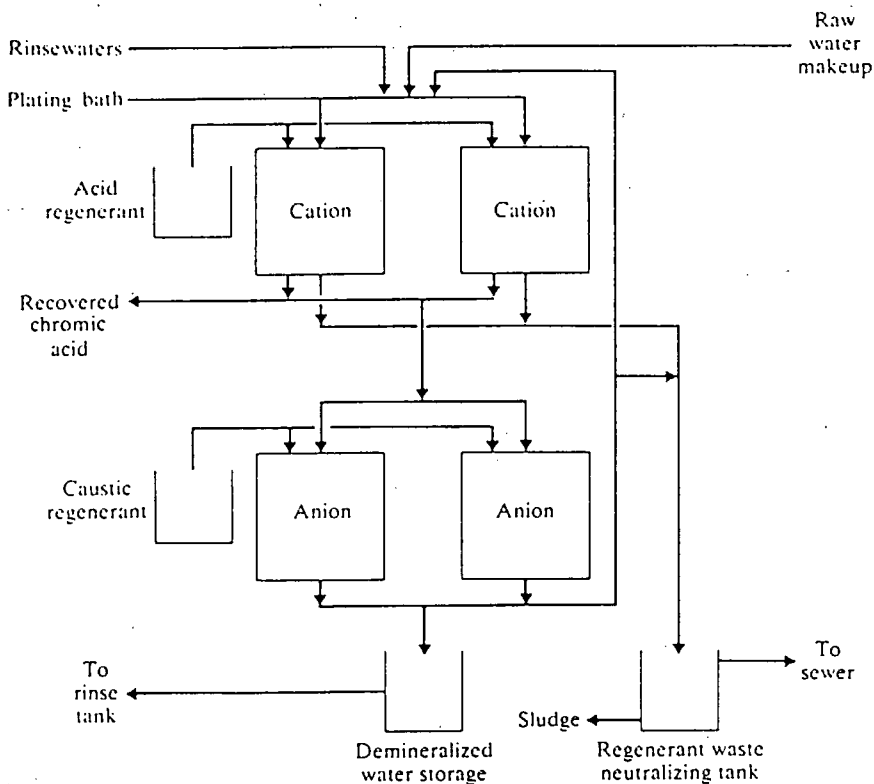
Rinsewaters

Raw water makeup

Plating bath

Acid regenerant

Cation

Cation

Recovered chromic acid

Caustic regenerant

Anion

Anion

To rinse tank

Demineralized water storage

Sludge

Regenerant waste neutralizing tank

To sewer